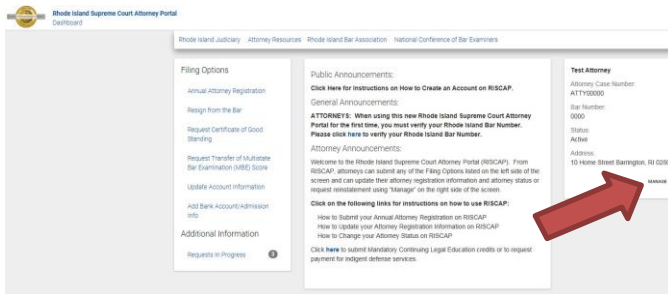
Rhode Island Supreme Court Attorney Portal
Dashboard

Rhode Island Judiciary Attorney Resources Rhode Island Bar Association National Conference of Bar Examiners

Filing Options

Annual Attorney Registration

Resign from the Bar

Request Certificate of Good Standing

Request Transfer of Multistate Bar Examination (MBE) Score

Update Account Information

Add Bank Account/Admission Info

Additional Information

Requests In Progress 0

Public Announcements:

Click Here for Instructions on How to Create an Account on RISCAP.

General Announcements:

ATTORNEYS: When using this new Rhode Island Supreme Court Attorney Portal for the first time, you must verify your Rhode Island Bar Number. Please click here to verify your Rhode Island Bar Number.

Attorney Announcements:

Welcome to the Rhode Island Supreme Court Attorney Portal (RISCAP). From RISCAP, attorneys can submit any of the Filing Options listed on the left side of the screen and can update their attorney registration information and attorney status or request reinstatement using "Manage" on the right side of the screen.

Click on the following links for instructions on how to use RISCAP:

How to Submit your Annual Attorney Registration on RISCAP
How to Update your Attorney Registration Information on RISCAP
How to Change your Attorney Status on RISCAP

Click here to submit Mandatory Continuing Legal Education credits or to request payment for indigent defense services.

Test Attorney

Attorney Case Number:
ATTY00000

Bar Number:
0000

Status:
Active

Address:
10 Home Street Barrington, RI 0280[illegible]

MANAGE